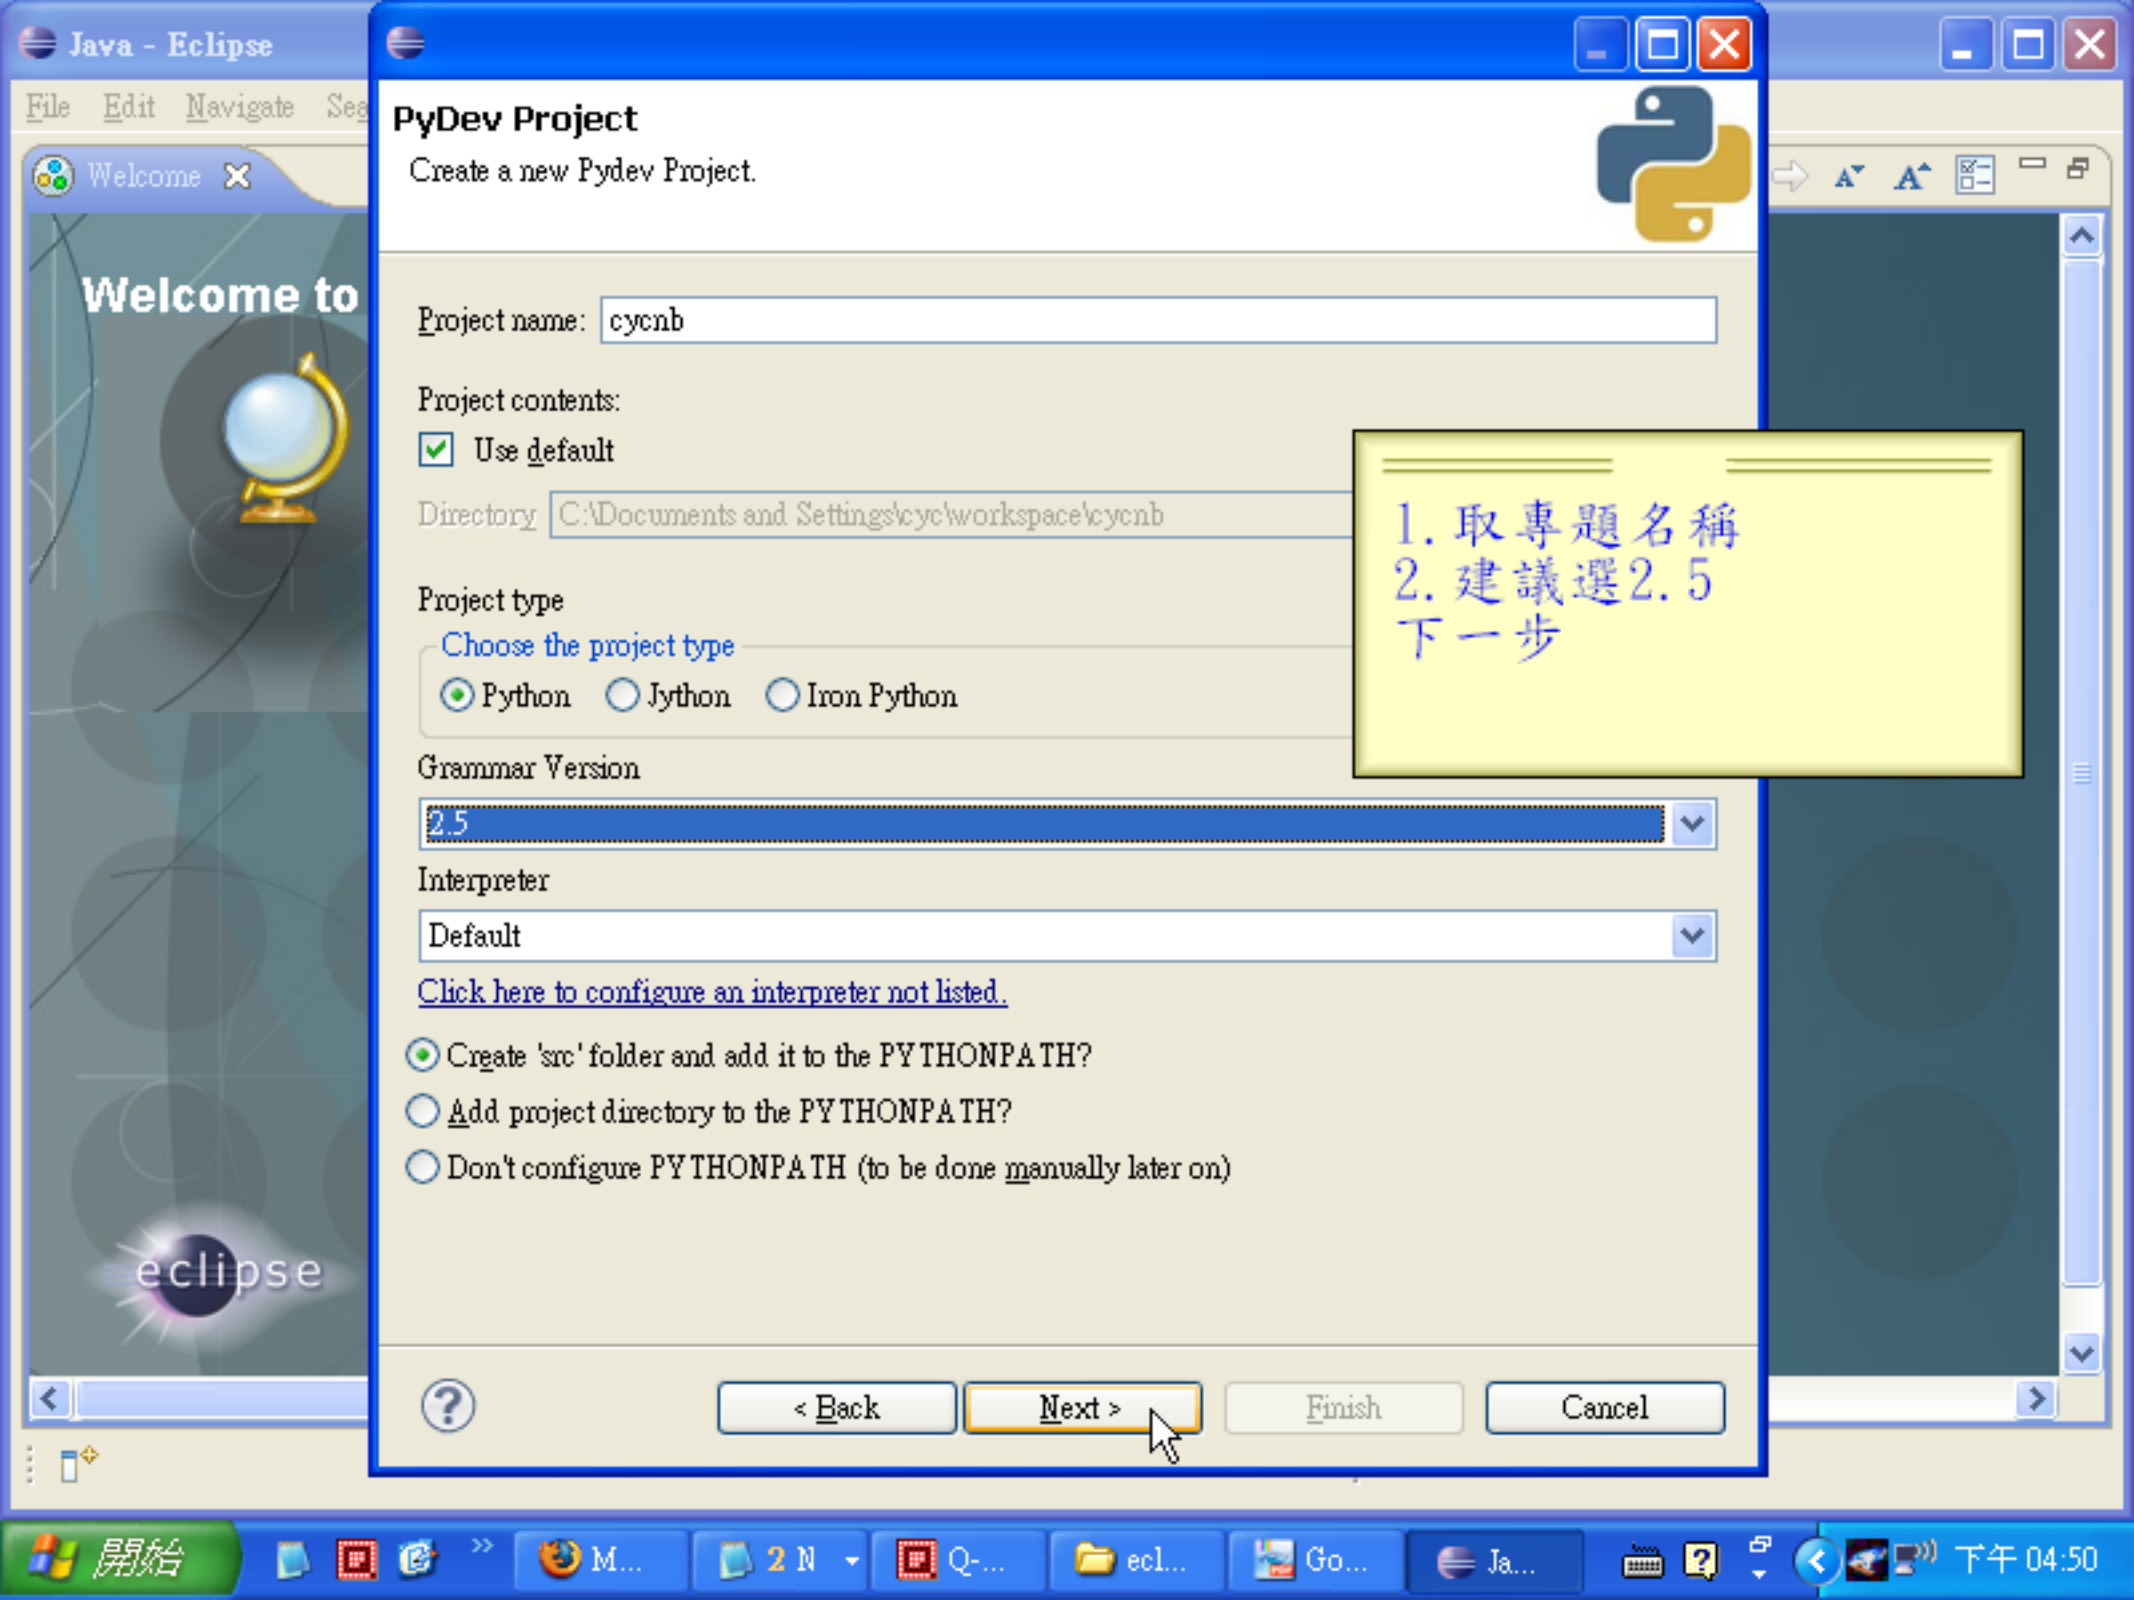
Java - Eclipse

File Edit Navigate Sea

Welcome

Welcome to

eclipse

PyDev Project

Create a new Pydev Project.

Project name: cycnb

Project contents:

Use default

Directory C:\Documents and Settings\cyc\workspace\cycnb

Project type

Choose the project type

Python Jython Iron Python

Grammar Version

2.5

Interpreter

Default

Click here to configure an interpreter not listed.

Create 'src' folder and add it to the PYTHONPATH?

Add project directory to the PYTHONPATH?

Don't configure PYTHONPATH (to be done manually later on)

< Back Next > Finish Cancel

1. 取專題名稱
2. 建議選2.5
下一步

開始 M... 2 N Q-... ecl... Go... Ja... 下午 04:50